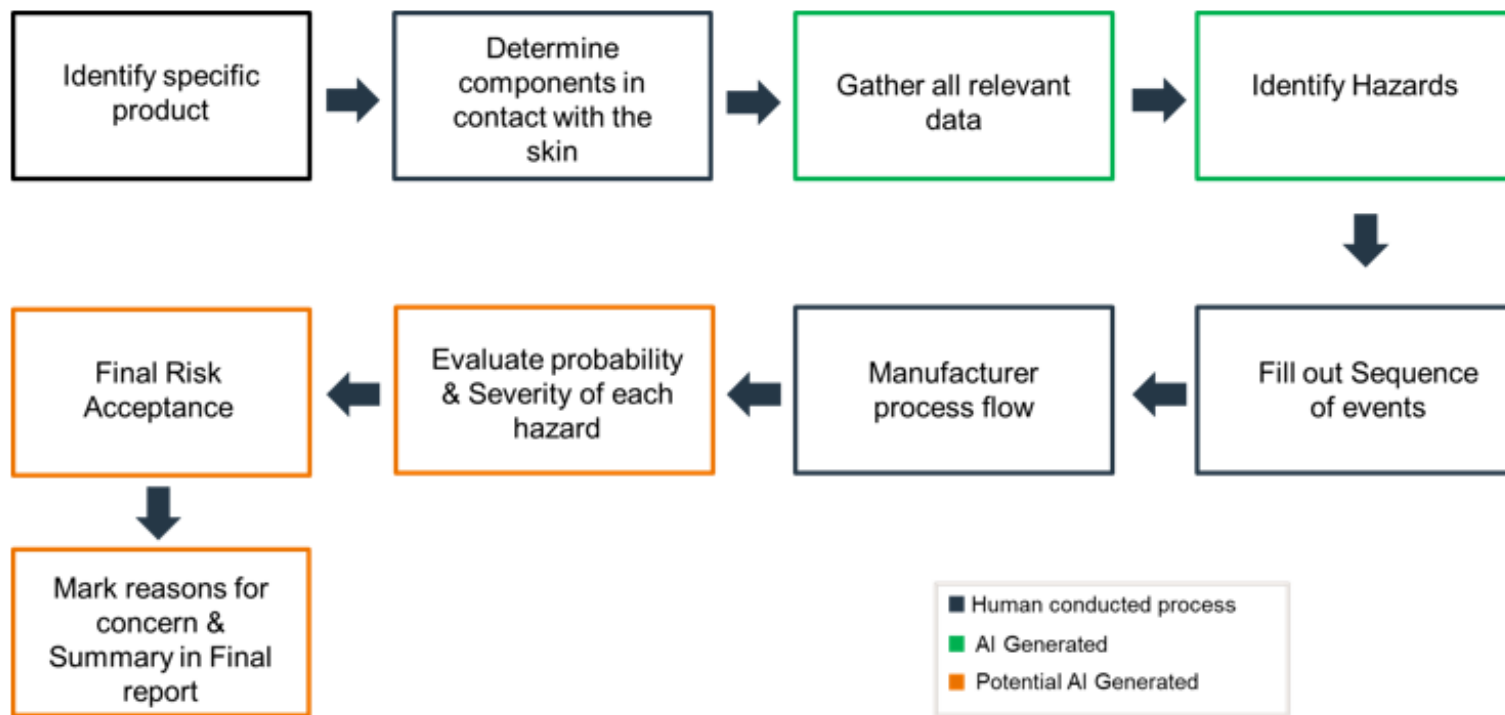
Identify specific product

Determine components in contact with the skin

Gather all relevant data

Identify Hazards

Fill out Sequence of events

Manufacturer process flow

Evaluate probability & Severity of each hazard

Final Risk Acceptance

Mark reasons for concern & Summary in Final report

Human conducted process
AI Generated
Potential AI Generated